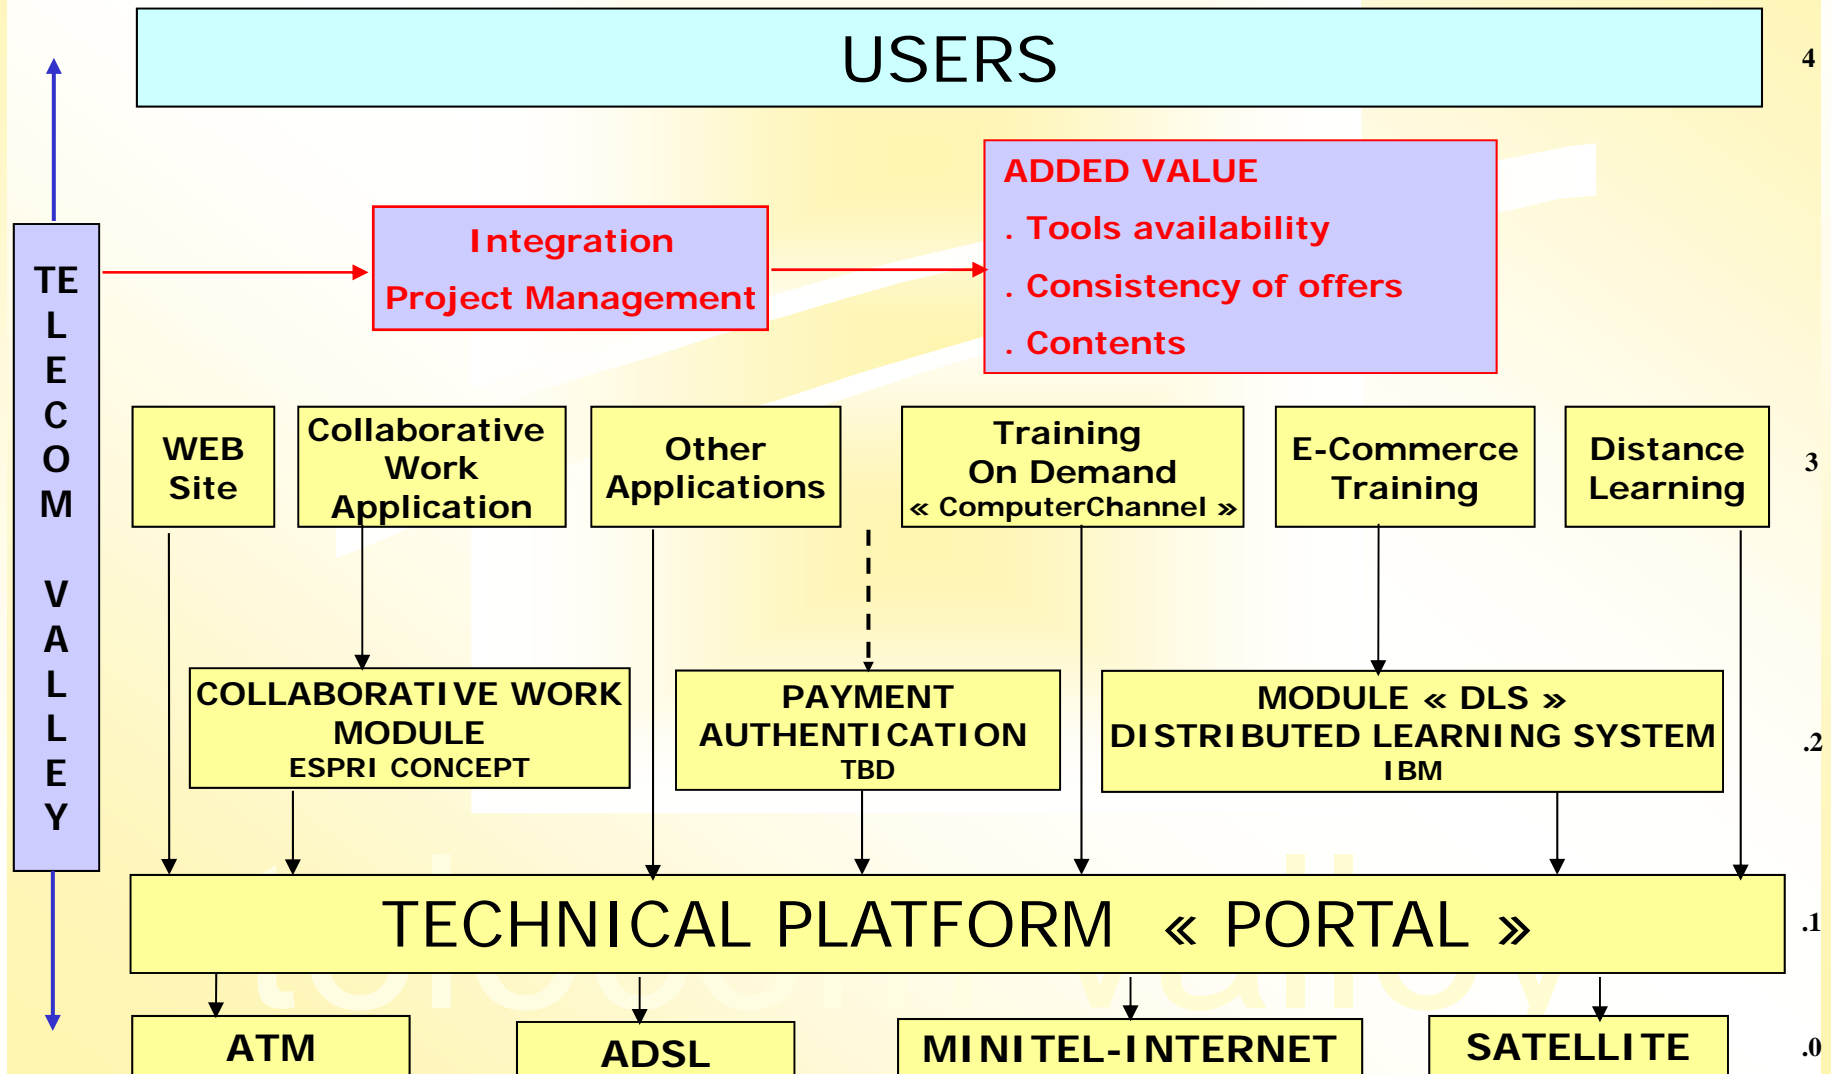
USERS

4

TELECOM VALLEY

Integration
Project Management

ADDED VALUE
. Tools availability
. Consistency of offers
. Contents

WEB Site

Collaborative Work Application

Other Applications

Training On Demand « ComputerChannel »

E-Commerce Training

Distance Learning

3

COLLABORATIVE WORK MODULE
ESPRI CONCEPT

PAYMENT AUTHENTICATION
TBD

MODULE « DLS »
DISTRIBUTED LEARNING SYSTEM
IBM

.2

TECHNICAL PLATFORM « PORTAL »

.1

ATM

ADSL

MINITEL-INTERNET

SATELLITE

.0